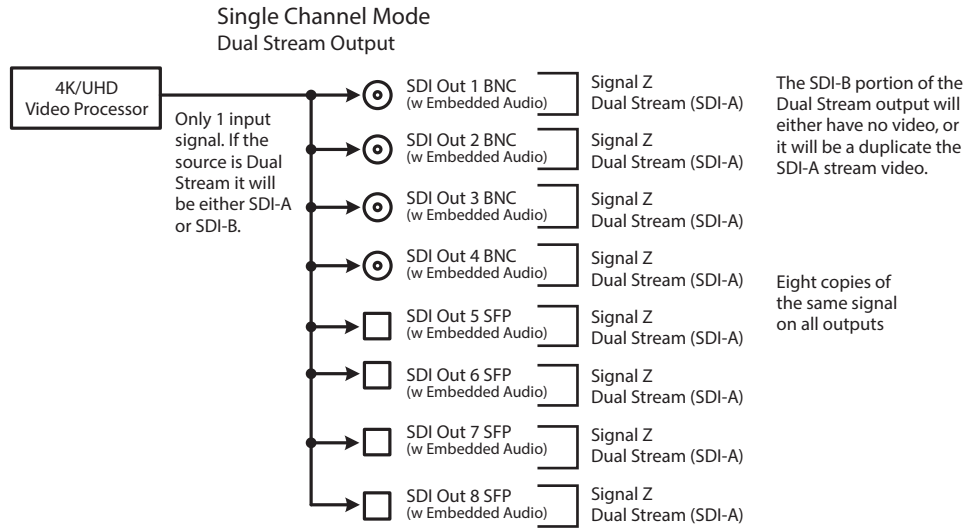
Single Channel Mode
Dual Stream Output

4K/UHD Video Processor

Only 1 input signal. If the source is Dual Stream it will be either SDI-A or SDI-B.

SDI Out 1 BNC
(w Embedded Audio)
Signal Z
Dual Stream (SDI-A)

SDI Out 2 BNC
(w Embedded Audio)
Signal Z
Dual Stream (SDI-A)

SDI Out 3 BNC
(w Embedded Audio)
Signal Z
Dual Stream (SDI-A)

SDI Out 4 BNC
(w Embedded Audio)
Signal Z
Dual Stream (SDI-A)

SDI Out 5 SFP
(w Embedded Audio)
Signal Z
Dual Stream (SDI-A)

SDI Out 6 SFP
(w Embedded Audio)
Signal Z
Dual Stream (SDI-A)

SDI Out 7 SFP
(w Embedded Audio)
Signal Z
Dual Stream (SDI-A)

SDI Out 8 SFP
(w Embedded Audio)
Signal Z
Dual Stream (SDI-A)

The SDI-B portion of the Dual Stream output will either have no video, or it will be a duplicate the SDI-A stream video.

Eight copies of the same signal on all outputs